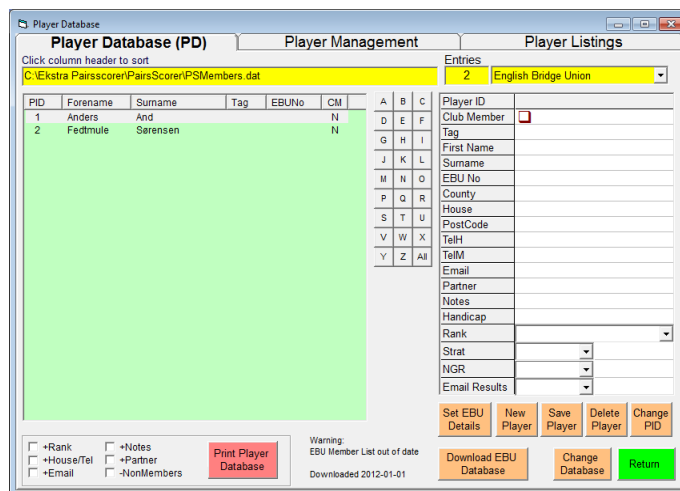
Player Database

Player Database (PD) | Player Management | Player Listings

Click column header to sort

C:\Ekstra Pairsscorer\PairsScorer\PSMembers.dat

Entries
2
English Bridge Union

| PID | Forename | Surname | Tag | EBUNo | CM |
|---|---|---|---|---|---|
| 1 | Anders | And | | | N |
| 2 | Fedtmule | Sørensen | | | N |

A B C
D E F
G H I
J K L
M N O
P Q R
S T U
V W X
Y Z All

Player ID
Club Member
Tag
First Name
Surname
EBU No
County
House
PostCode
TelH
TelM
Email
Partner
Notes
Handicap
Rank
Strat
NGR
Email Results

Set EBU Details
New Player
Save Player
Delete Player
Change PID

+Rank
+House/Tel
+Email
+Notes
+Partner
-NonMembers

Print Player Database

Warning:
EBU Member List out of date

Downloaded 2012-01-01

Download EBU Database
Change Database
Return